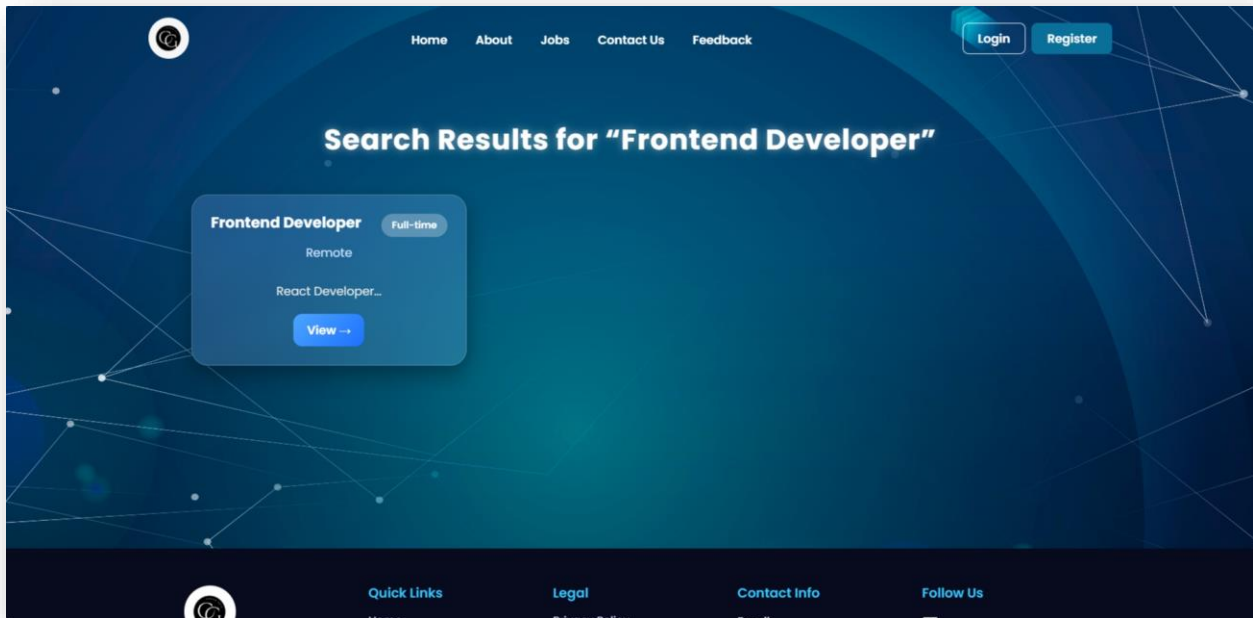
Home About Jobs Contact Us Feedback

Login Register

Search Results for “Frontend Developer”

Frontend Developer Full-time

Remote

React Developer...

View →

Quick Links

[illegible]

Legal

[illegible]

Contact Info

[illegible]

Follow Us